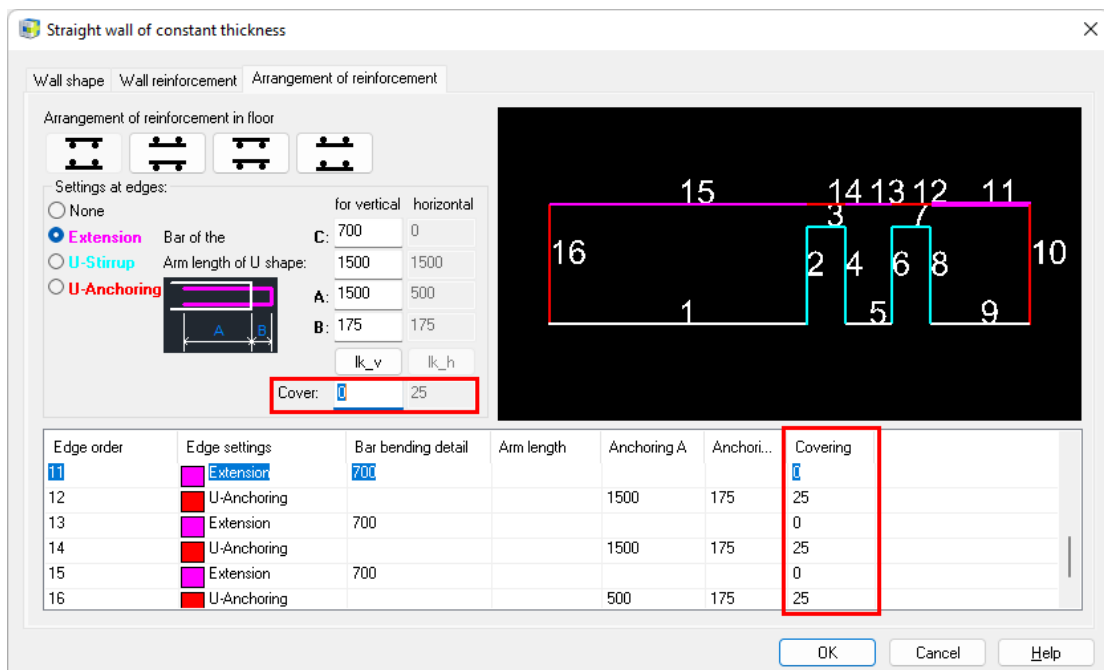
Straight wall of constant thickness

Wall shape | Wall reinforcement | Arrangement of reinforcement

Arrangement of reinforcement in floor

Settings at edges:
None
Extension
U-Stirrup
U-Anchoring

for vertical | horizontal
Bar of the C: 700 | 0
Arm length of U shape: 1500 | 1500
A: 1500 | 500
B: 175 | 175
A B
lk_v | lk_h
Cover: 0 | 25

15 14 13 12 11
3 7
16 10
2 4 6 8
1 5 9

| Edge order | Edge settings | Bar bending detail | Arm length | Anchoring A | Anchori... | Covering |
|---|---|---|---|---|---|---|
| 11 | Extension | 700 | | | | 0 |
| 12 | U-Anchoring | | | 1500 | 175 | 25 |
| 13 | Extension | 700 | | | | 0 |
| 14 | U-Anchoring | | | 1500 | 175 | 25 |
| 15 | Extension | 700 | | | | 0 |
| 16 | U-Anchoring | | | 500 | 175 | 25 |

OK | Cancel | Help